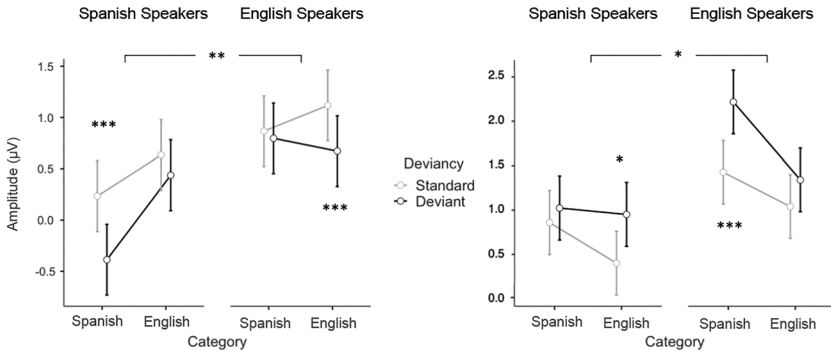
Spanish Speakers English Speakers

**

1.5
1.0
0.5
0.0
-0.5

Amplitude (μV)

***

***

Spanish English Spanish English
Category

Deviancy
Standard
Deviant

Spanish Speakers English Speakers

*

2.5
2.0
1.5
1.0
0.5
0.0

*

***

Spanish English Spanish English
Category